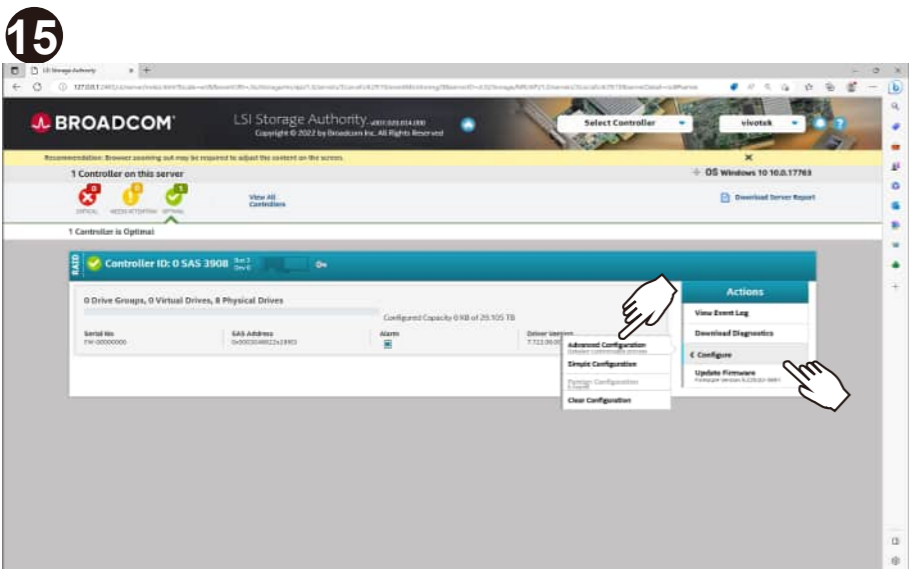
15

LSI Storage Authority

BROADCOM

LSI Storage Authority

Copyright © 2022 by Broadcom Inc. All Rights Reserved

Select Controller

vivotek

Recommendation: Browser zooming out may be required to adjust the content on the screen.

1 Controller on this server

OS Windows 10 10.0.17763

0 CRITICAL 0 NEEDS ATTENTION 1 OPTIMAL

View All Controllers

Download Server Report

1 Controller is Optimal

RAID Controller ID: 0 SAS 3908

0 Drive Groups, 0 Virtual Drives, 8 Physical Drives

Configured Capacity 0 KB of 29.105 TB

Serial No

SAS Address

Alarm

Driver Version

Actions

View Event Log

Download Diagnostics

Advanced Configuration

Simple Configuration

Foreign Configuration

Clear Configuration

Configure

Update Firmware